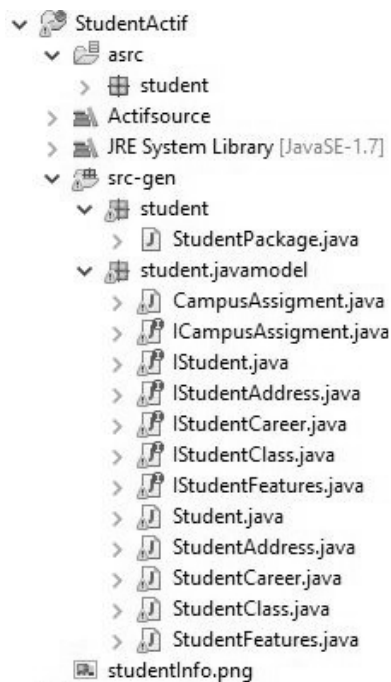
StudentActif
asrc
student
Actifsource
JRE System Library [JavaSE-1.7]
src-gen
student
StudentPackage.java
student.javamodel
CampusAssigment.java
ICampusAssigment.java
IStudent.java
IStudentAddress.java
IStudentCareer.java
IStudentClass.java
IStudentFeatures.java
Student.java
StudentAddress.java
StudentCareer.java
StudentClass.java
StudentFeatures.java
studentInfo.png